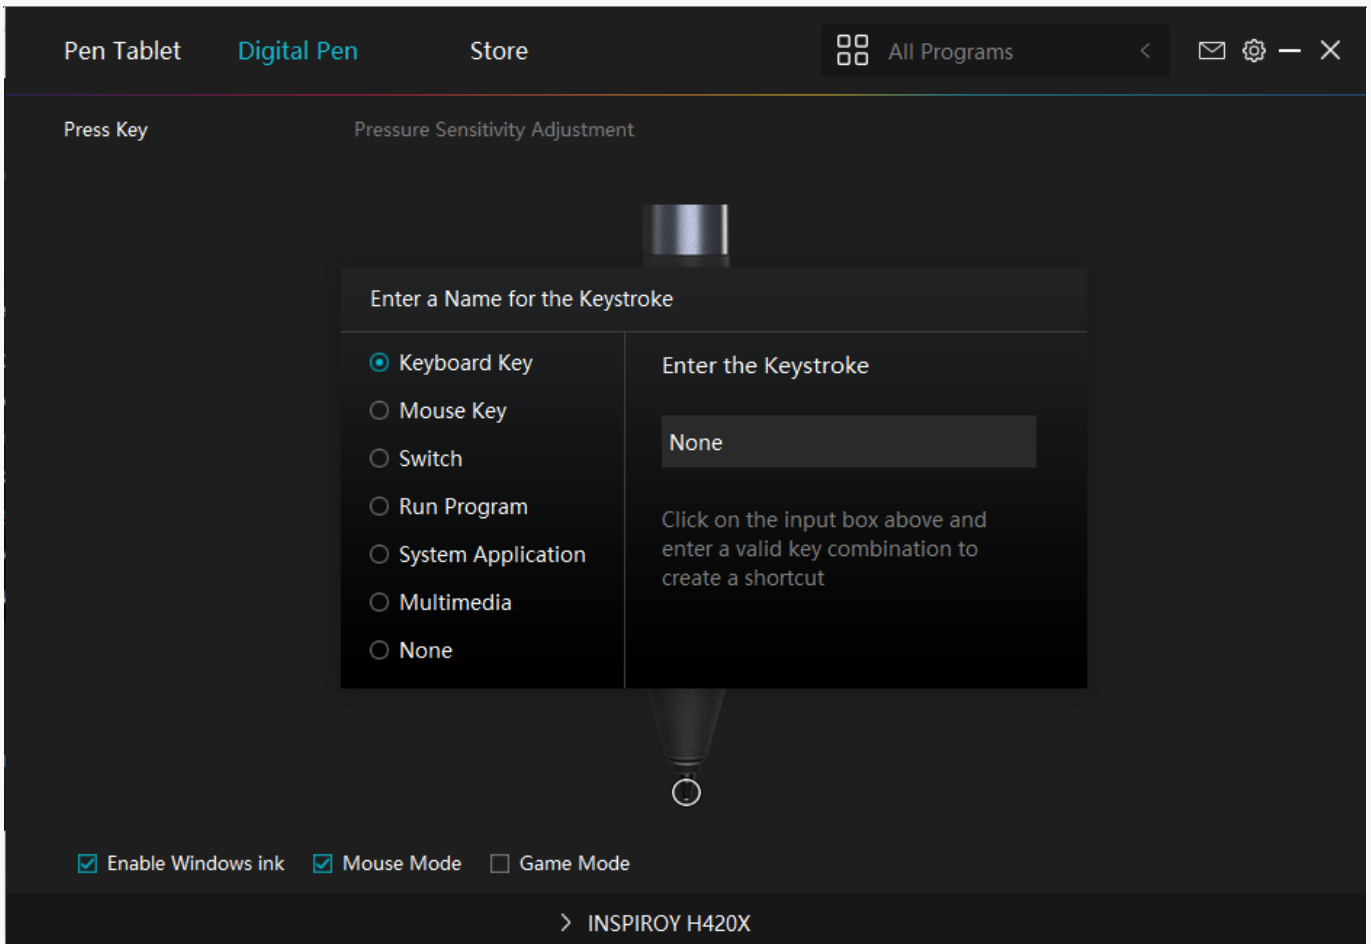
Pen Tablet Digital Pen Store

All Programs

Press Key

Pressure Sensitivity Adjustment

Enter a Name for the Keystroke

Keyboard Key
Mouse Key
Switch
Run Program
System Application
Multimedia
None

Enter the Keystroke

None

Click on the input box above and enter a valid key combination to create a shortcut

Enable Windows ink Mouse Mode Game Mode

INSPIROY H420X